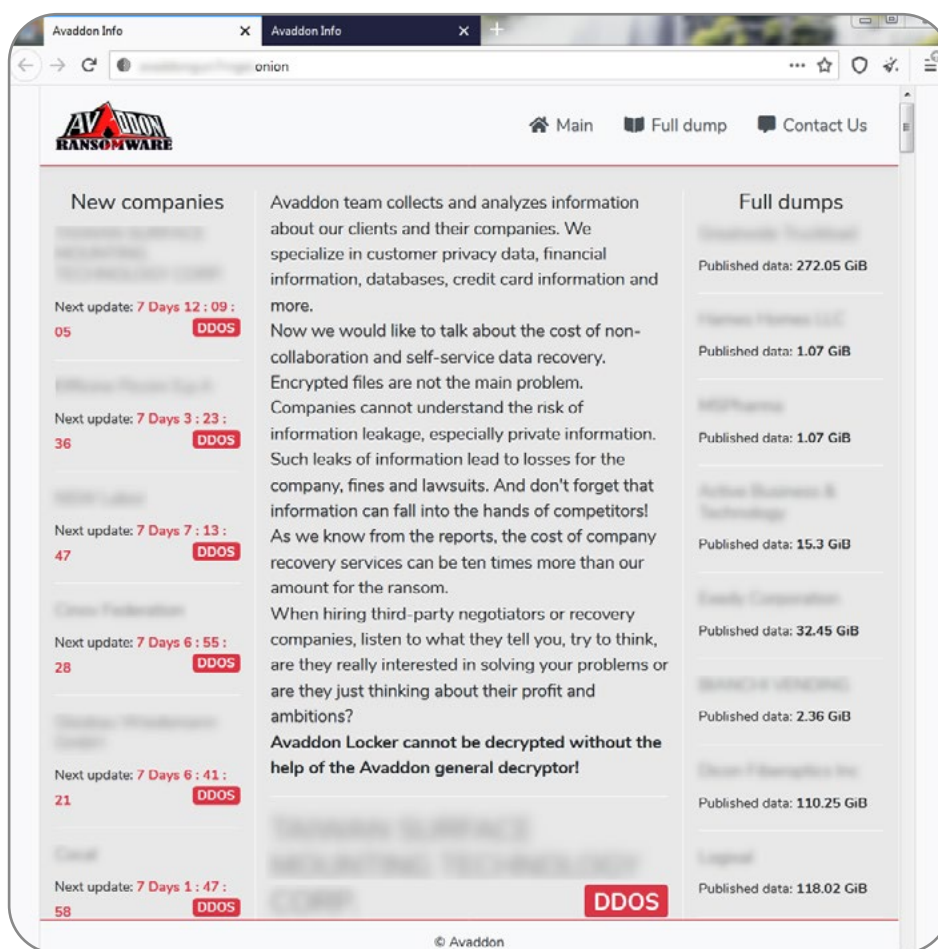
Avaddon Info
Avaddon Info

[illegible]onion

AVADDON RANSOMWARE

Main Full dump Contact Us

New companies

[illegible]

Next update: 7 Days 12 : 09 : 05 DDOS

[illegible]

Next update: 7 Days 3 : 23 : 36 DDOS

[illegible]

Next update: 7 Days 7 : 13 : 47 DDOS

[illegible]

Next update: 7 Days 6 : 55 : 28 DDOS

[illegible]

Next update: 7 Days 6 : 41 : 21 DDOS

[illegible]

Next update: 7 Days 1 : 47 : 58 DDOS

Avaddon team collects and analyzes information about our clients and their companies. We specialize in customer privacy data, financial information, databases, credit card information and more.
Now we would like to talk about the cost of non-collaboration and self-service data recovery.
Encrypted files are not the main problem.
Companies cannot understand the risk of information leakage, especially private information. Such leaks of information lead to losses for the company, fines and lawsuits. And don't forget that information can fall into the hands of competitors!
As we know from the reports, the cost of company recovery services can be ten times more than our amount for the ransom.
When hiring third-party negotiators or recovery companies, listen to what they tell you, try to think, are they really interested in solving your problems or are they just thinking about their profit and ambitions?
**Avaddon Locker cannot be decrypted without the help of the Avaddon general decryptor!**

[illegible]

DDOS

Full dumps

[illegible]

Published data: 272.05 GiB

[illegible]

Published data: 1.07 GiB

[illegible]

Published data: 1.07 GiB

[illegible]

Published data: 15.3 GiB

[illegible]

Published data: 32.45 GiB

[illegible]

Published data: 2.36 GiB

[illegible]

Published data: 110.25 GiB

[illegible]

Published data: 118.02 GiB

© Avaddon